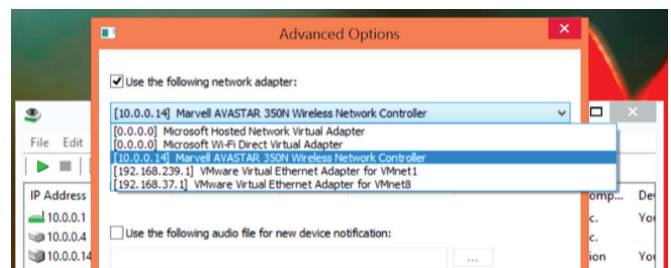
Advanced Options

Use the following network adapter:

[10.0.0.14] Marvell AVASTAR 350N Wireless Network Controller

[0.0.0.0] Microsoft Hosted Network Virtual Adapter
[0.0.0.0] Microsoft Wi-Fi Direct Virtual Adapter
[10.0.0.14] Marvell AVASTAR 350N Wireless Network Controller
[192.168.239.1] VMware Virtual Ethernet Adapter for VMnet1
[192.168.37.1] VMware Virtual Ethernet Adapter for VMnet8

Use the following audio file for new device notification:

...

File Edit

IP Address
10.0.0.1
10.0.0.4
10.0.0.14

omp...
c.
c.
ion

De
Ye
Yo
Yo